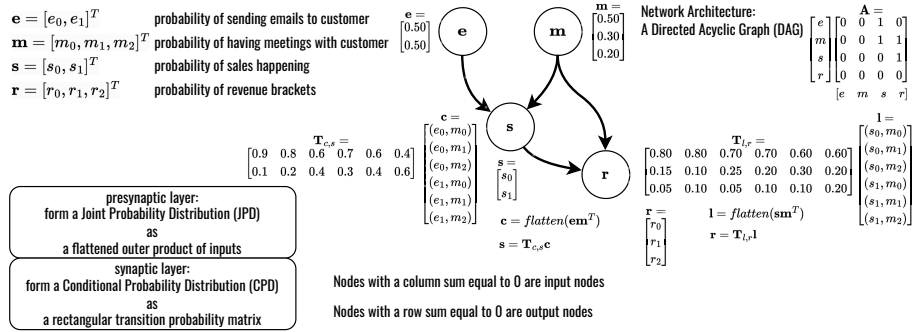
$\mathbf{e} = [e_0, e_1]^T$ probability of sending emails to customer

$\mathbf{m} = [m_0, m_1, m_2]^T$ probability of having meetings with customer

$\mathbf{s} = [s_0, s_1]^T$ probability of sales happening

$\mathbf{r} = [r_0, r_1, r_2]^T$ probability of revenue brackets

$\mathbf{e} = \begin{bmatrix} 0.50 \\ 0.50 \end{bmatrix}$

e

m

$\mathbf{m} = \begin{bmatrix} 0.50 \\ 0.30 \\ 0.20 \end{bmatrix}$

Network Architecture:
A Directed Acyclic Graph (DAG)

$\mathbf{A} = \begin{bmatrix} e \\ m \\ s \\ r \end{bmatrix} \begin{bmatrix} 0 & 0 & 1 & 0 \\ 0 & 0 & 1 & 1 \\ 0 & 0 & 0 & 1 \\ 0 & 0 & 0 & 0 \end{bmatrix}$

$[e \quad m \quad s \quad r]$

$\mathbf{T}_{c,s} = \begin{bmatrix} 0.9 & 0.8 & 0.6 & 0.7 & 0.6 & 0.4 \\ 0.1 & 0.2 & 0.4 & 0.3 & 0.4 & 0.6 \end{bmatrix}$

$\mathbf{c} = \begin{bmatrix} (e_0, m_0) \\ (e_0, m_1) \\ (e_0, m_2) \\ (e_1, m_0) \\ (e_1, m_1) \\ (e_1, m_2) \end{bmatrix}$

s

$\mathbf{s} = \begin{bmatrix} s_0 \\ s_1 \end{bmatrix}$

r

$\mathbf{T}_{l,r} = \begin{bmatrix} 0.80 & 0.80 & 0.70 & 0.70 & 0.60 & 0.60 \\ 0.15 & 0.10 & 0.25 & 0.20 & 0.30 & 0.20 \\ 0.05 & 0.10 & 0.05 & 0.10 & 0.10 & 0.20 \end{bmatrix}$

$\mathbf{l} = \begin{bmatrix} (s_0, m_0) \\ (s_0, m_1) \\ (s_0, m_2) \\ (s_1, m_0) \\ (s_1, m_1) \\ (s_1, m_2) \end{bmatrix}$

$\mathbf{r} = \begin{bmatrix} r_0 \\ r_1 \\ r_2 \end{bmatrix}$

$\mathbf{c} = flatten(\mathbf{em}^T)$

$\mathbf{s} = \mathbf{T}_{c,s}\mathbf{c}$

$\mathbf{l} = flatten(\mathbf{sm}^T)$

$\mathbf{r} = \mathbf{T}_{l,r}\mathbf{l}$

presynaptic layer:
form a Joint Probability Distribution (JPD)
as
a flattened outer product of inputs

synaptic layer:
form a Conditional Probability Distribution (CPD)
as
a rectangular transition probability matrix

Nodes with a column sum equal to 0 are input nodes

Nodes with a row sum equal to 0 are output nodes